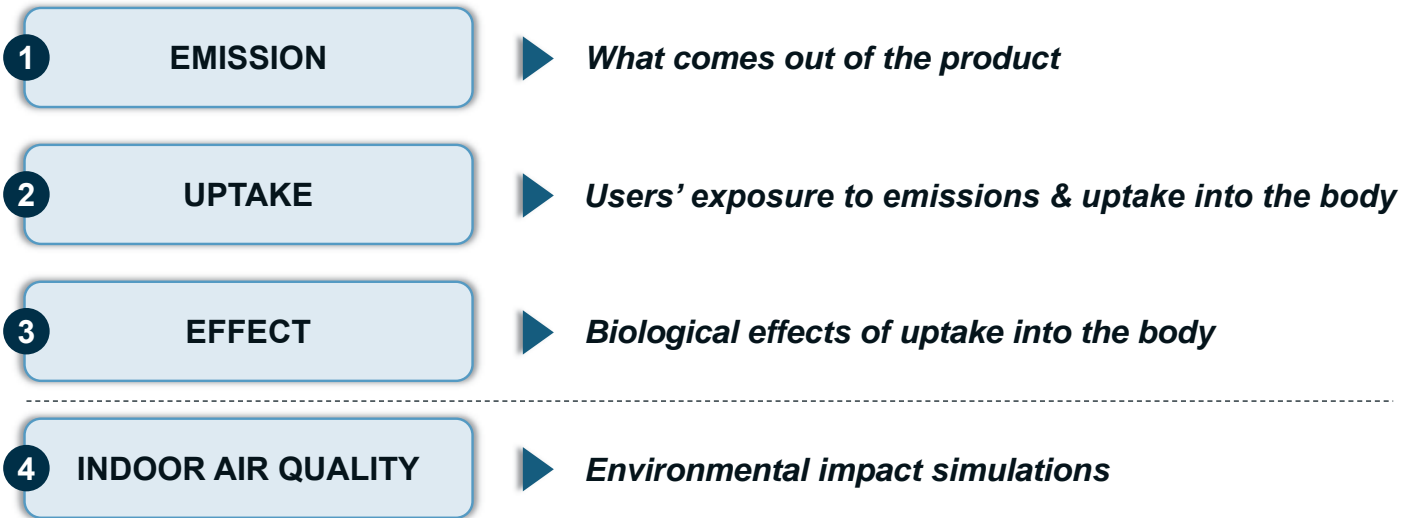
1 EMISSION

What comes out of the product

2 UPTAKE

Users’ exposure to emissions & uptake into the body

3 EFFECT

Biological effects of uptake into the body

4 INDOOR AIR QUALITY

Environmental impact simulations